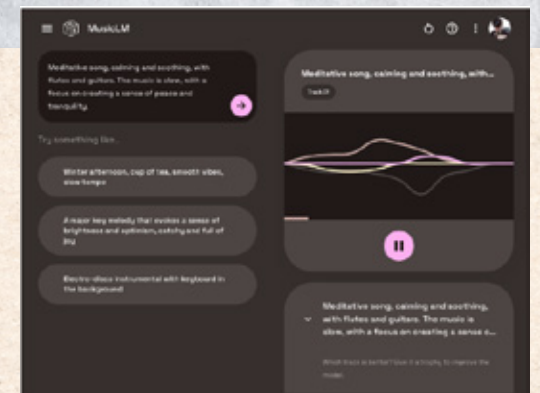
MusicLM

Meditative song, calming and soothing, with flutes and guitars. The music is slow, with a focus on creating a sense of peace and tranquility.

Try something like...

Winter afternoon, cup of tea, smooth vibes, slow tempo

A major key melody that evokes a sense of brightness and optimism, catchy and full of joy

Electro-disco instrumental with keyboard in the background

Meditative song, calming and soothing, with...

Track 01

Meditative song, calming and soothing, with flutes and guitars. The music is slow, with a focus on creating a sense o...

Which track is better? Give it a trophy to improve the model.